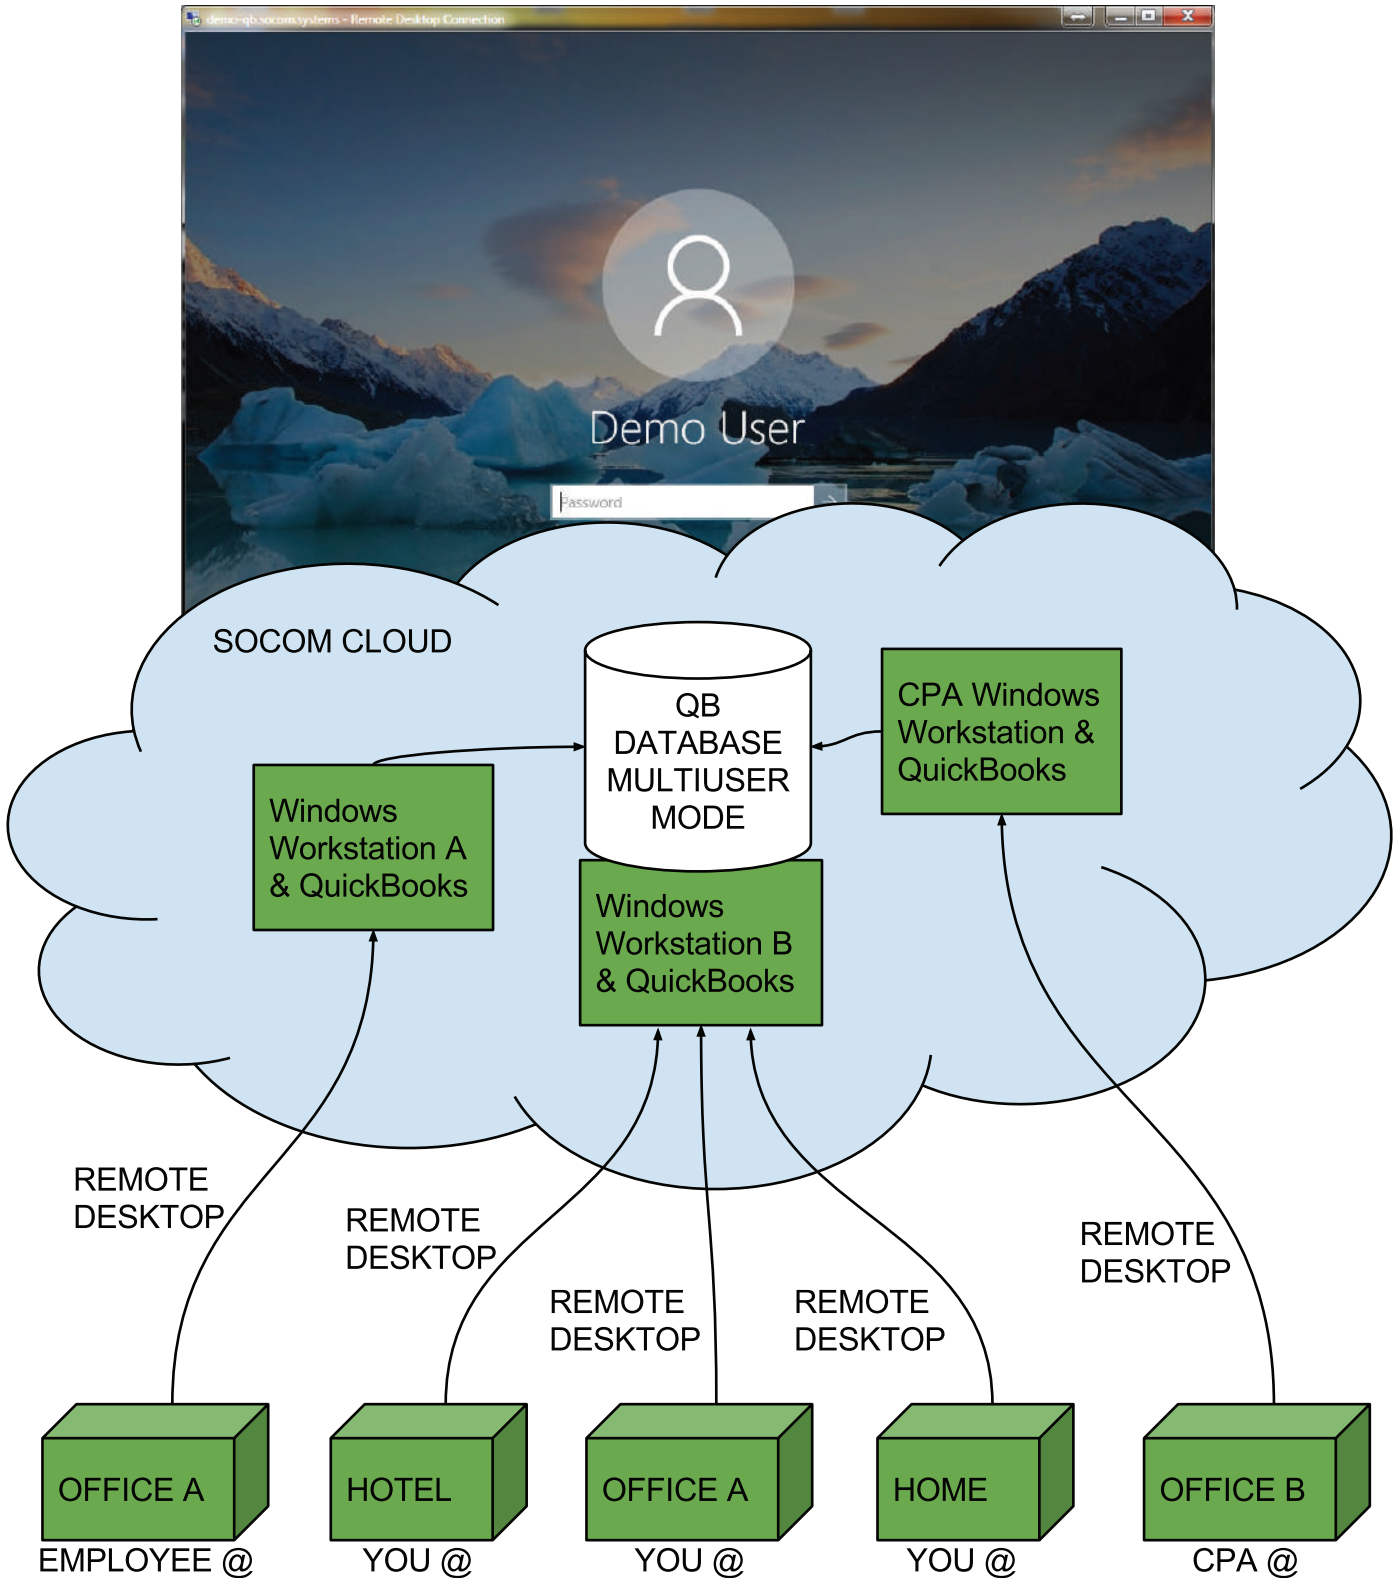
demo-qb.socom.systems - Remote Desktop Connection

Demo User

Password

SOCOM CLOUD

QB DATABASE MULTIUSER MODE

CPA Windows Workstation & QuickBooks

Windows Workstation A & QuickBooks

Windows Workstation B & QuickBooks

REMOTE DESKTOP

REMOTE DESKTOP

REMOTE DESKTOP

REMOTE DESKTOP

REMOTE DESKTOP

OFFICE A
EMPLOYEE @

HOTEL
YOU @

OFFICE A
YOU @

HOME
YOU @

OFFICE B
CPA @